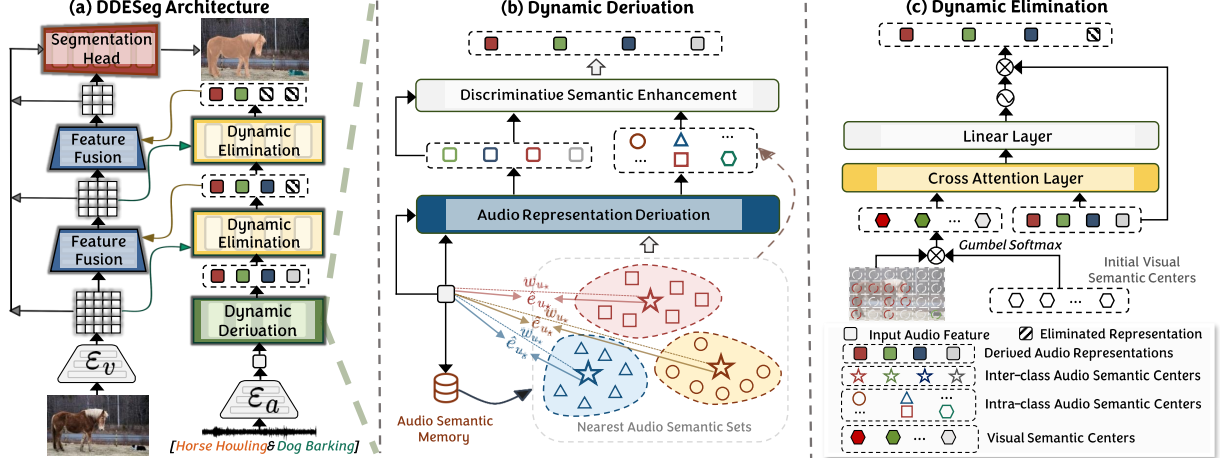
(a) DDESeg Architecture

Segmentation Head

Feature Fusion

Dynamic Elimination

Feature Fusion

Dynamic Elimination

Dynamic Derivation

$\mathcal{E}_v$

$\mathcal{E}_a$

[Horse Howling& Dog Barking]

(b) Dynamic Derivation

Discriminative Semantic Enhancement

...

...

Audio Representation Derivation

$w_{u_*}$

$\hat{e}_{u_*}$

$w_{u_*}$

$\hat{e}_{u_*}$

$w_{u_*}$

$\hat{e}_{u_*}$

Audio Semantic Memory

Nearest Audio Semantic Sets

(c) Dynamic Elimination

Linear Layer

Cross Attention Layer

...

Gumbel Softmax

Initial Visual Semantic Centers

...

Input Audio Feature

Eliminated Representation

Derived Audio Representations

Inter-class Audio Semantic Centers

Intra-class Audio Semantic Centers

Visual Semantic Centers